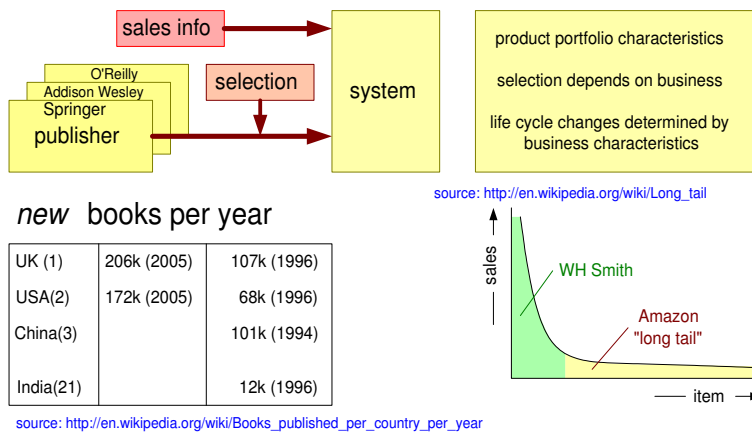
sales info

O'Reilly
Addison Wesley
Springer
publisher

selection

system

product portfolio characteristics

selection depends on business

life cycle changes determined by business characteristics

*new* books per year

| UK (1) | 206k (2005) | 107k (1996) |
|---|---|---|
| USA(2) | 172k (2005) | 68k (1996) |
| China(3) | | 101k (1994) |
| India(21) | | 12k (1996) |

source: http://en.wikipedia.org/wiki/Books_published_per_country_per_year

source: http://en.wikipedia.org/wiki/Long_tail

sales

WH Smith

Amazon
"long tail"

item